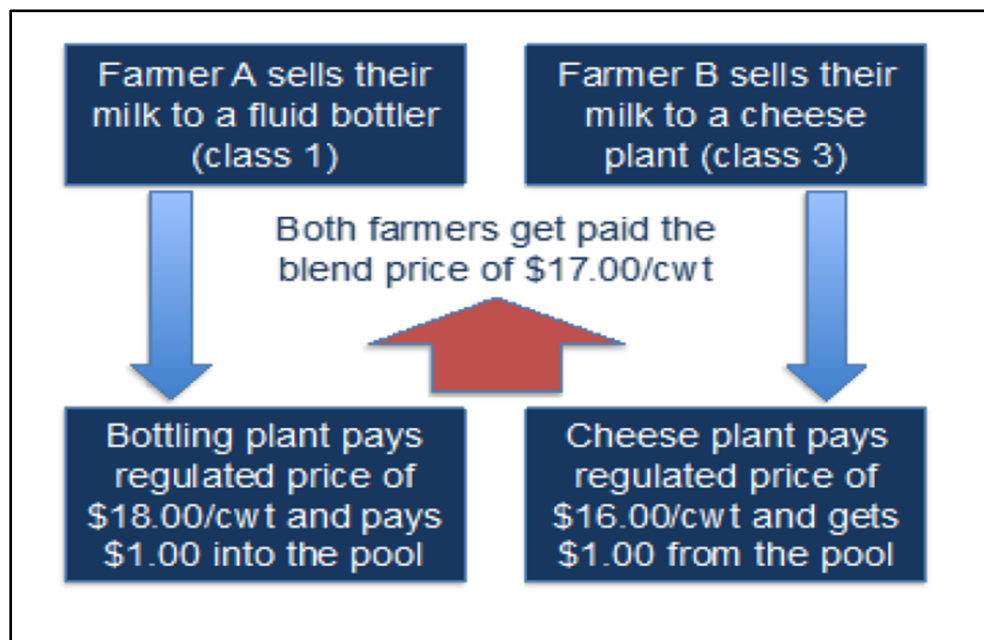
Farmer A sells their milk to a fluid bottler (class 1)

Farmer B sells their milk to a cheese plant (class 3)

Both farmers get paid the blend price of \$17.00/cwt

Bottling plant pays regulated price of \$18.00/cwt and pays \$1.00 into the pool

Cheese plant pays regulated price of \$16.00/cwt and gets \$1.00 from the pool